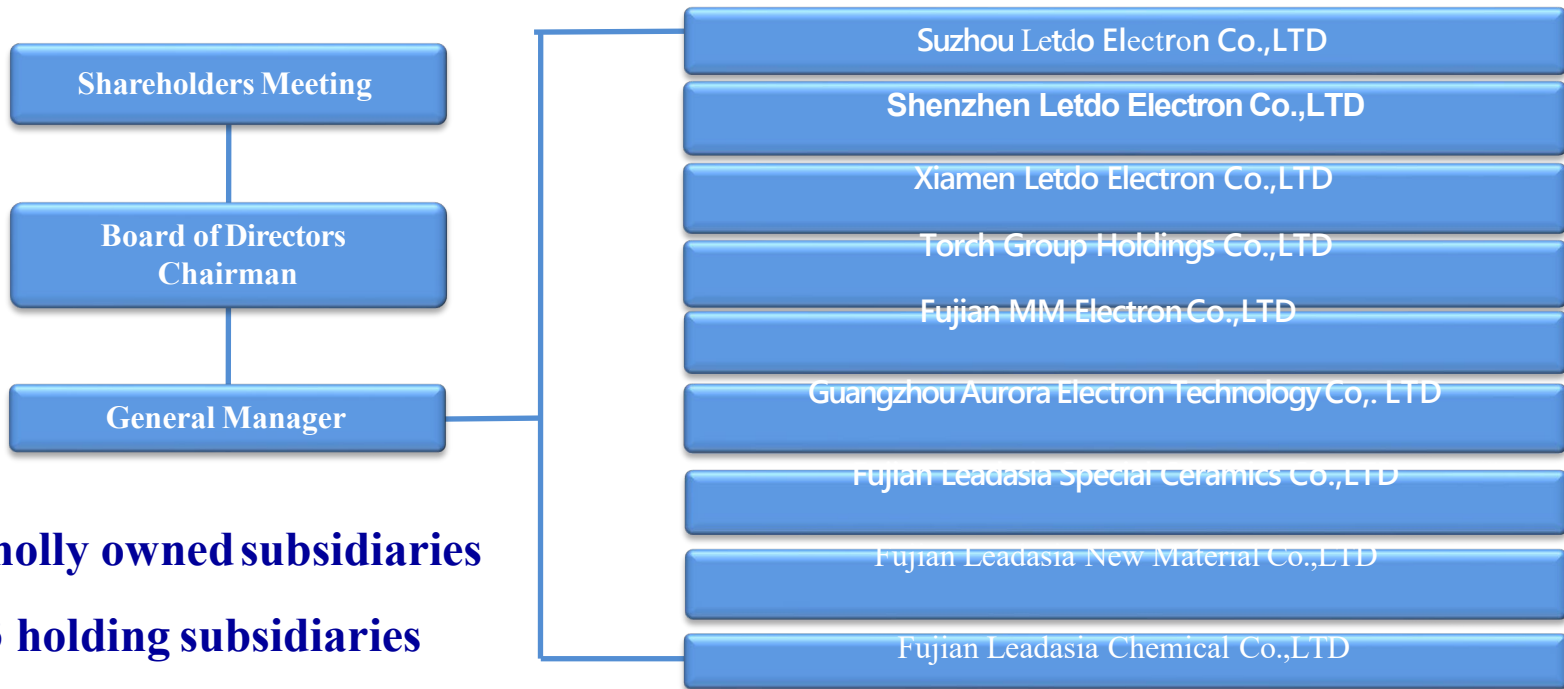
Shareholders Meeting

Board of Directors Chairman

General Manager

holly owned subsidiaries

holding subsidiaries

Suzhou Letdo Electron Co.,LTD

Shenzhen Letdo Electron Co.,LTD

Xiamen Letdo Electron Co.,LTD

Torch Group Holdings Co.,LTD

Fujian MM Electron Co.,LTD

Guangzhou Aurora Electron Technology Co,. LTD

Fujian Leadasia Special Ceramics Co.,LTD

Fujian Leadasia New Material Co.,LTD

Fujian Leadasia Chemical Co.,LTD